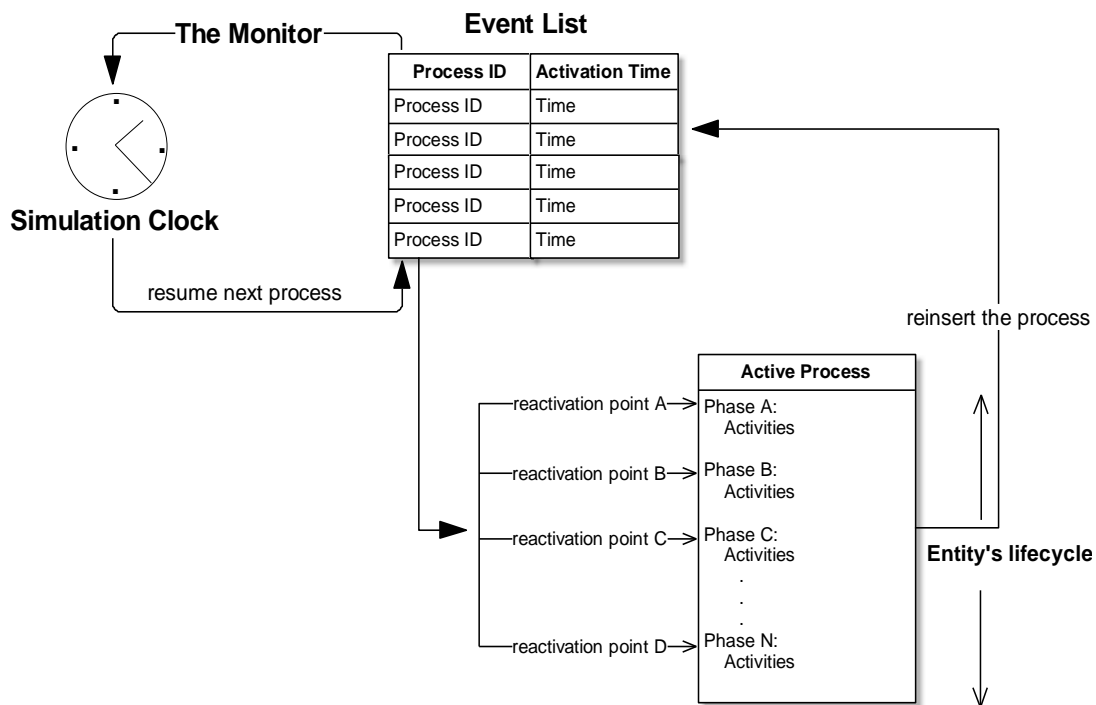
The Monitor

Event List

| Process ID | Activation Time |
|---|---|
| Process ID | Time |
| Process ID | Time |
| Process ID | Time |
| Process ID | Time |
| Process ID | Time |

Simulation Clock

resume next process

reinsert the process

Active Process

reactivation point A
Phase A:
Activities

reactivation point B
Phase B:
Activities

reactivation point C
Phase C:
Activities
.
.
.

reactivation point D
Phase N:
Activities

Entity's lifecycle